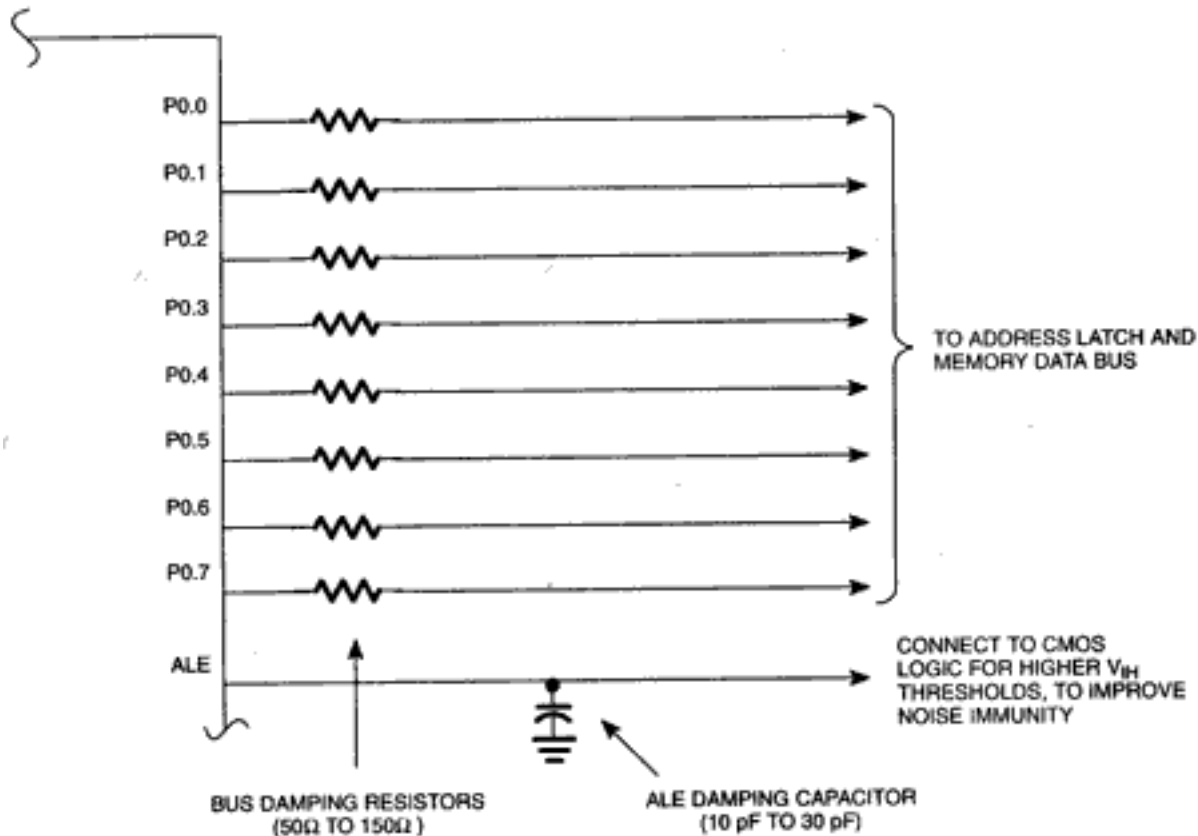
P0.0

P0.1

P0.2

P0.3

P0.4

P0.5

P0.6

P0.7

ALE

TO ADDRESS LATCH AND MEMORY DATA BUS

CONNECT TO CMOS LOGIC FOR HIGHER $V_{IH}$ THRESHOLDS, TO IMPROVE NOISE IMMUNITY

BUS DAMPING RESISTORS (50Ω TO 150Ω)

ALE DAMPING CAPACITOR (10 pF TO 30 pF)